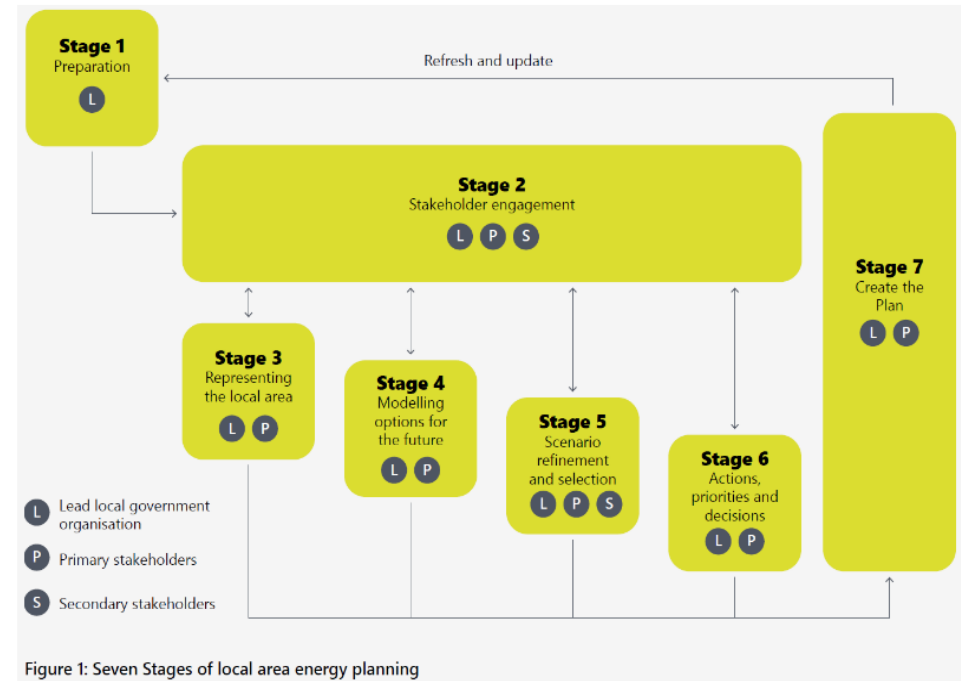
Stage 1
Preparation
L

Refresh and update

Stage 2
Stakeholder engagement
L P S

Stage 7
Create the Plan
L P

Stage 3
Representing the local area
L P

Stage 4
Modelling options for the future
L P

Stage 5
Scenario refinement and selection
L P S

Stage 6
Actions, priorities and decisions
L P

L Lead local government organisation

P Primary stakeholders

S Secondary stakeholders

Figure 1: Seven Stages of local area energy planning